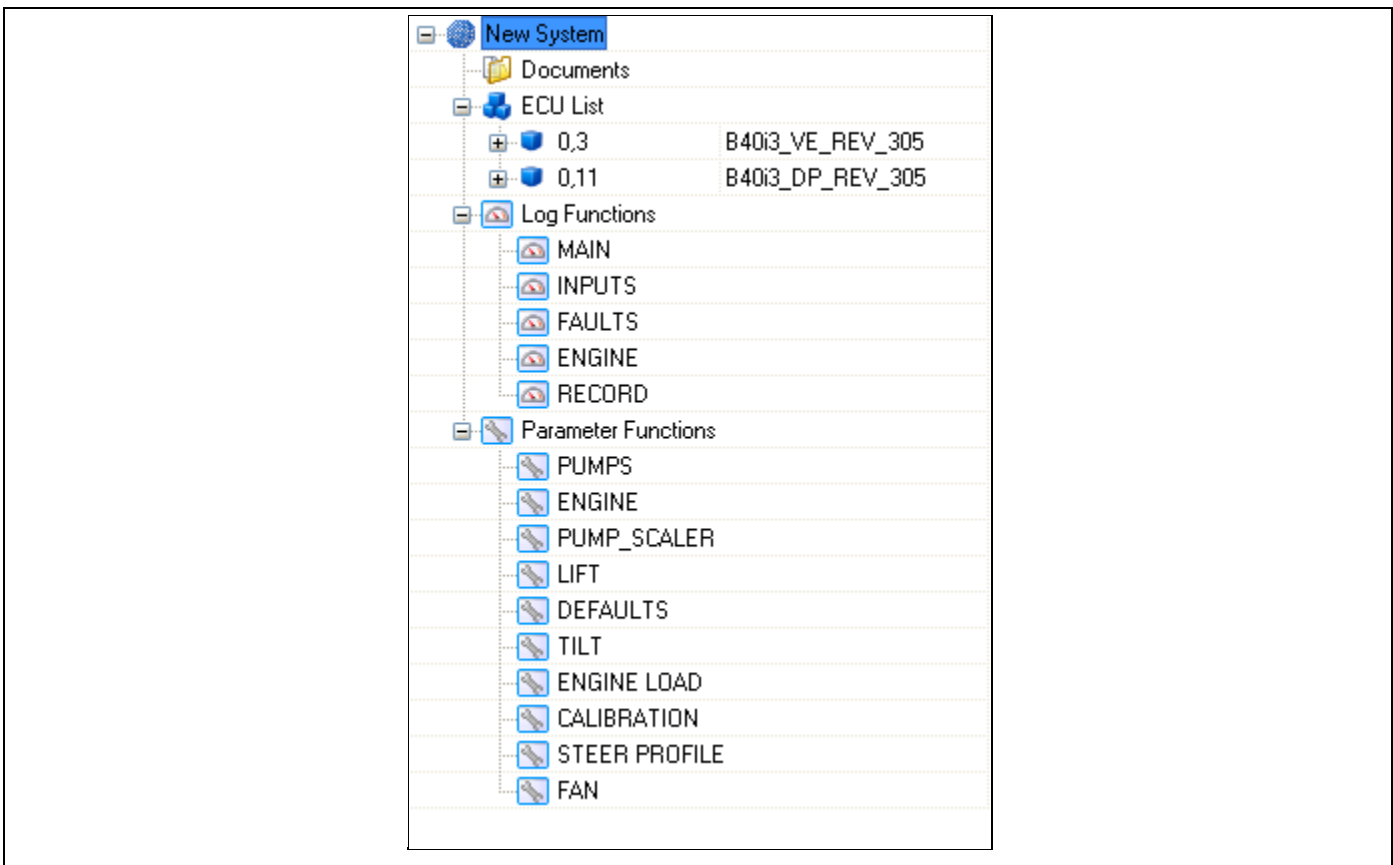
New System
Documents
ECU List
0,3 B40i3_VE_REV_305
0,11 B40i3_DP_REV_305
Log Functions
MAIN
INPUTS
FAULTS
ENGINE
RECORD
Parameter Functions
PUMPS
ENGINE
PUMP_SCALER
LIFT
DEFAULTS
TILT
ENGINE LOAD
CALIBRATION
STEER PROFILE
FAN